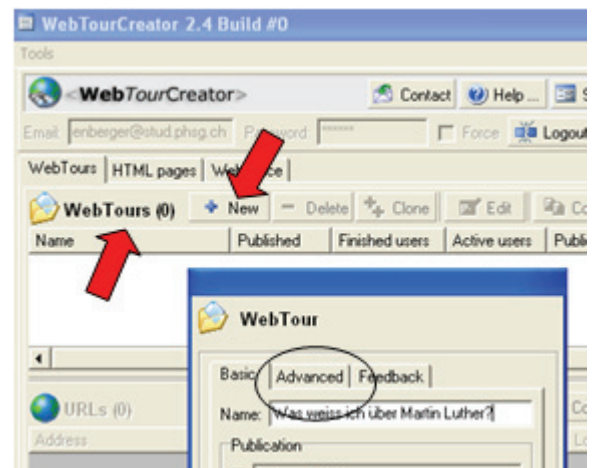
WebTourCreator 2.4 Build #0

Tools

<WebTourCreator>

Contact Help ...

Email: enberger@stud.phsg.ch Password: ****** Force Logout

WebTours HTML pages Web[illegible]ce

WebTours (0) New Delete Clone Edit Co

| Name | Published | Finished users | Active users | Publi |
|---|---|---|---|---|

URLs (0)

Address

WebTour

Basic Advanced Feedback

Name: Was weiss ich über Martin Luther?

Publication